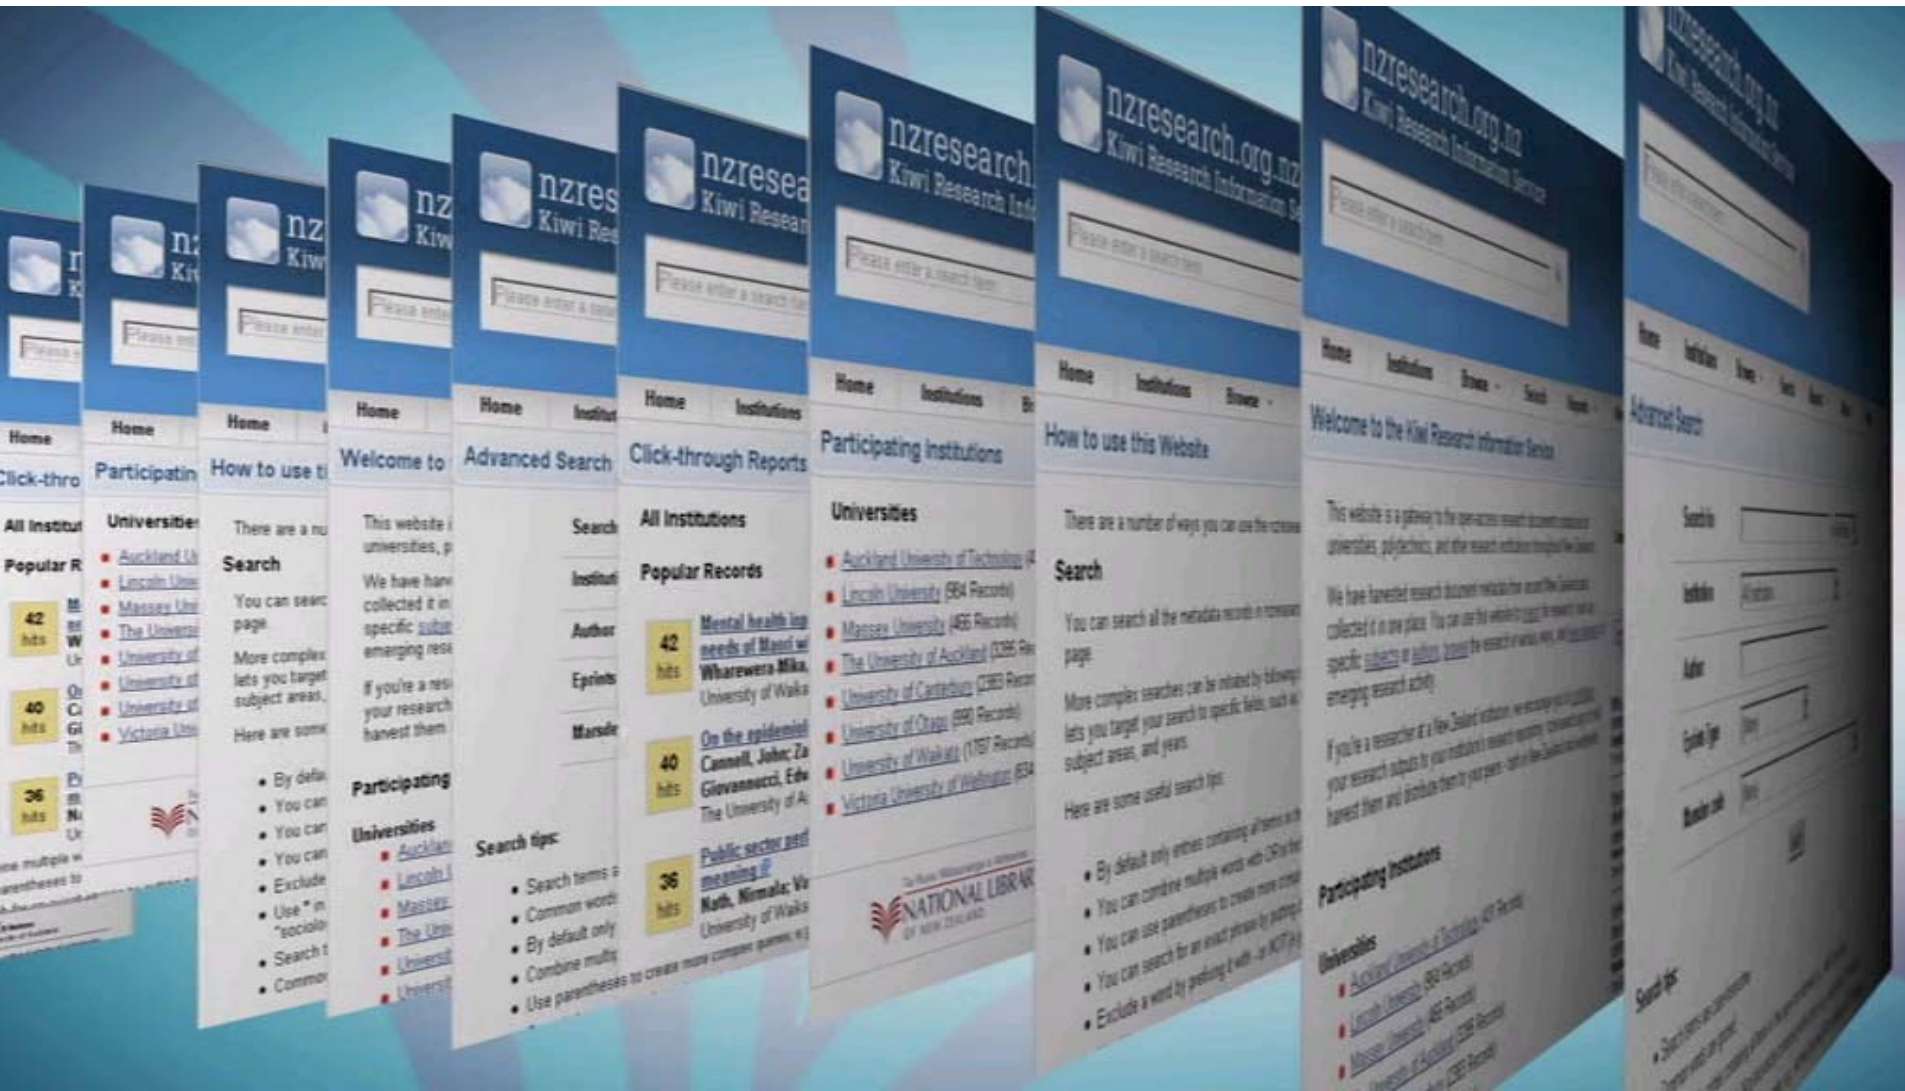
nzresearch.org.nz
Kiwi Research Information Service

Please enter a search term

Home Institutions Browse Search

Click-through Reports

All Institutions

Popular Records

42 hits
Mental health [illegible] needs of Maori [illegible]
Wharewera-Mika, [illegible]
University of Waika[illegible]

40 hits
On the epidemiol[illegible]
Cannell, John; Za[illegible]
Giovannucci, Edw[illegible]
The University of A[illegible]

36 hits
Public sector per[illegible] meaning
Nath, Nirmala; Va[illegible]
University of Waika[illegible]

Participating Institutions

Universities
Auckland University of Technology
Lincoln University (984 Records)
Massey University (466 Records)
The University of Auckland (3295 Re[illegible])
University of Canterbury (2393 Recor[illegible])
University of Otago (990 Records)
University of Waikato (1767 Records)
Victoria University of Wellington (654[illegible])

NATIONAL LIBRARY OF NEW ZEALAND

How to use this Website

There are a number of ways you can use the nzresea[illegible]

Search

You can search all the metadata records in nzresea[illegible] page.

More complex searches can be initiated by following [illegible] lets you target your search to specific fields, such as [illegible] subject areas, and years.

Here are some useful search tips:

By default only entries containing all terms a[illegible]
You can combine multiple words with OR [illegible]
You can use parentheses to create more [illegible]
You can search for an exact phrase by putting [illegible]
Exclude a word by prefixing it with - or NOT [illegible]

Welcome to the Kiwi Research Information Service

This website is a gateway to the open-access research documents produced at universities, polytechnics, and other research institutions throughout New Zealand.

We have harvested research document metadata from around New Zealand and collected it in one place. You can use this website to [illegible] specific subjects or authors, browse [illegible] emerging research activity.

If you're a researcher at a New Zealand institution, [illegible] your research outputs to your institution's research repository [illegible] harvest them and distribute them to your peers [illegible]

Participating Institutions

Universities

Advanced Search

Search title
Institution All Institutions
Author
Eprint Type
Marsden code

Search tips:
Search terms a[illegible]
Common word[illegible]
By default only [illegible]
Combine multi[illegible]
Use parentheses to create more complex queries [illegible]